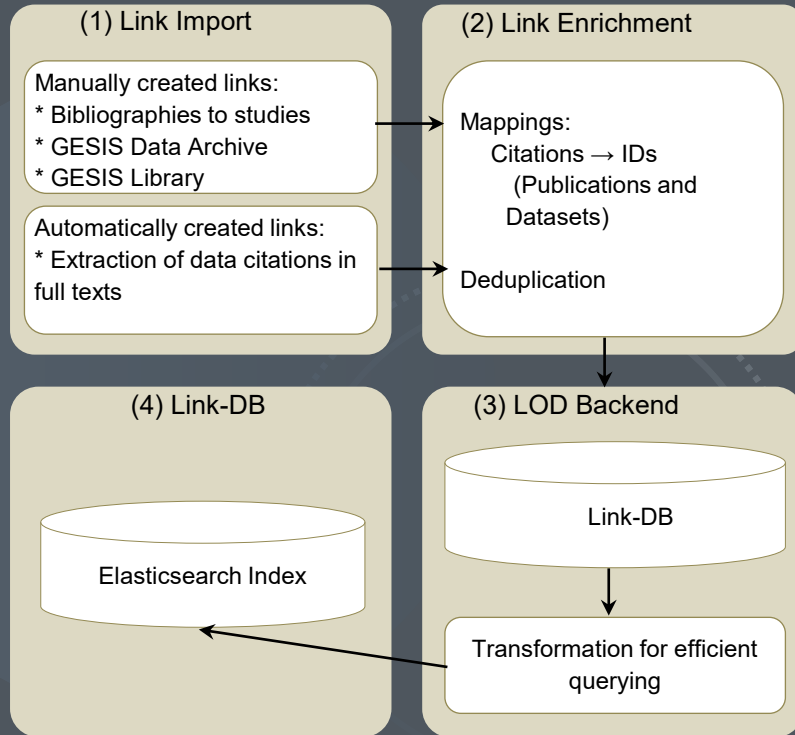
(1) Link Import

Manually created links:
* Bibliographies to studies
* GESIS Data Archive
* GESIS Library

Automatically created links:
* Extraction of data citations in full texts

(2) Link Enrichment

Mappings:
Citations → IDs
(Publications and Datasets)

Deduplication

(4) Link-DB

Elasticsearch Index

(3) LOD Backend

Link-DB

Transformation for efficient querying